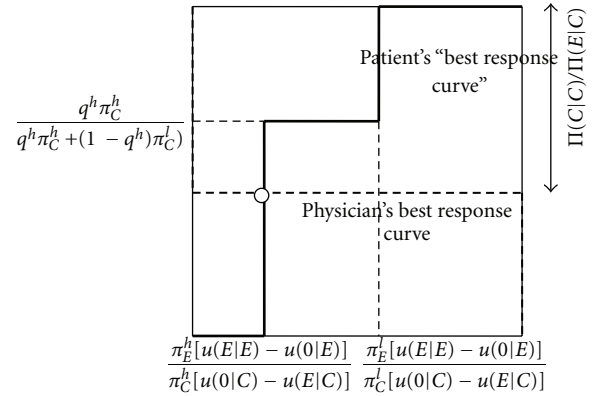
$\frac{q^h \pi_C^h}{q^h \pi_C^h + (1 - q^h)\pi_C^l)}$

Patient's "best response curve"

$\Pi(C|C)/\Pi(E|C)$

Physician's best response curve

$\frac{\pi_E^h[u(E|E) - u(0|E)]}{\pi_C^h[u(0|C) - u(E|C)]}$ $\frac{\pi_E^l[u(E|E) - u(0|E)]}{\pi_C^l[u(0|C) - u(E|C)]}$